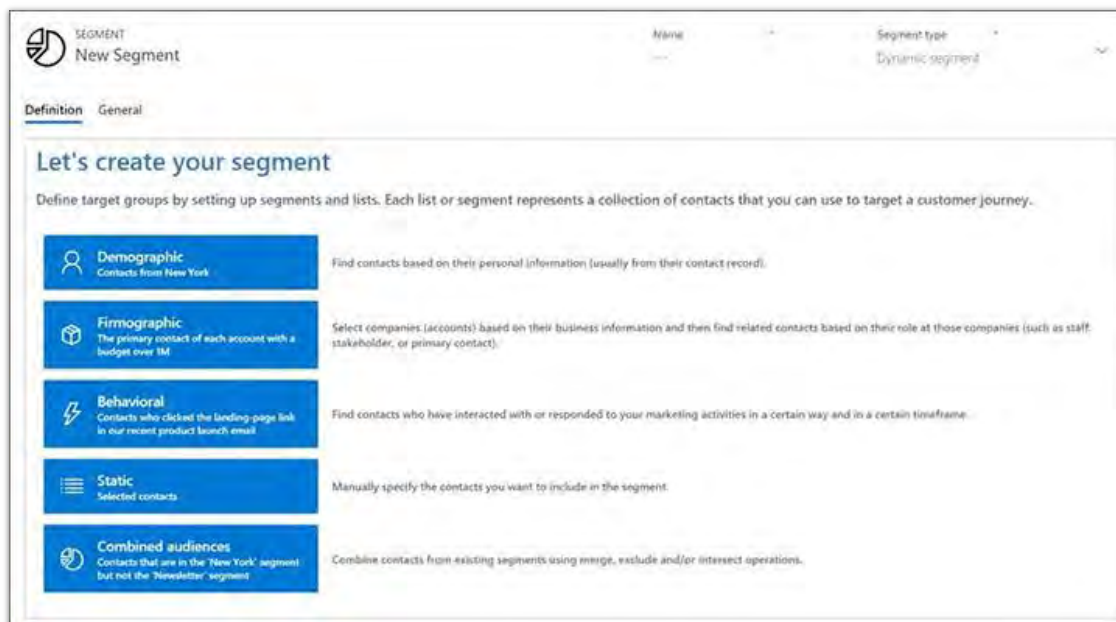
SEGMENT
New Segment

Name *
---

Segment type *
Dynamic segment

Definition General

Let's create your segment

Define target groups by setting up segments and lists. Each list or segment represents a collection of contacts that you can use to target a customer journey.

Demographic
Contacts from New York

Find contacts based on their personal information (usually from their contact record).

Firmographic
The primary contact of each account with a budget over 1M

Select companies (accounts) based on their business information and then find related contacts based on their role at those companies (such as staff, stakeholder, or primary contact).

Behavioral
Contacts who clicked the landing-page link in our recent product launch email

Find contacts who have interacted with or responded to your marketing activities in a certain way and in a certain timeframe.

Static
Selected contacts

Manually specify the contacts you want to include in the segment.

Combined audiences
Contacts that are in the 'New York' segment but not the 'Newsletter' segment

Combine contacts from existing segments using merge, exclude and/or intersect operations.